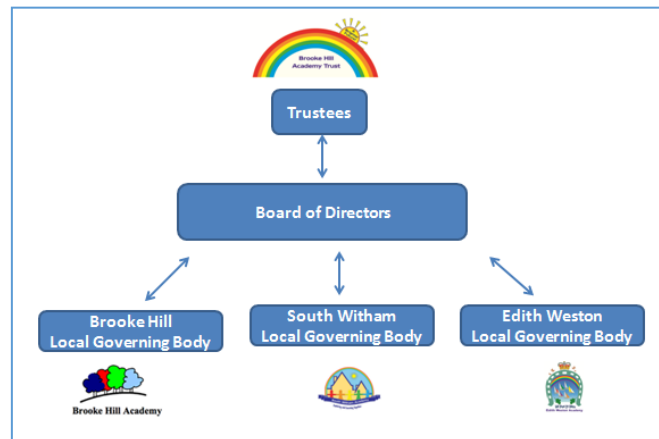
Brooke Hill Academy Trust

Trustees

Board of Directors

Brooke Hill Local Governing Body

South Witham Local Governing Body

Edith Weston Local Governing Body

Brooke Hill Academy

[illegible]

Edith Weston Academy